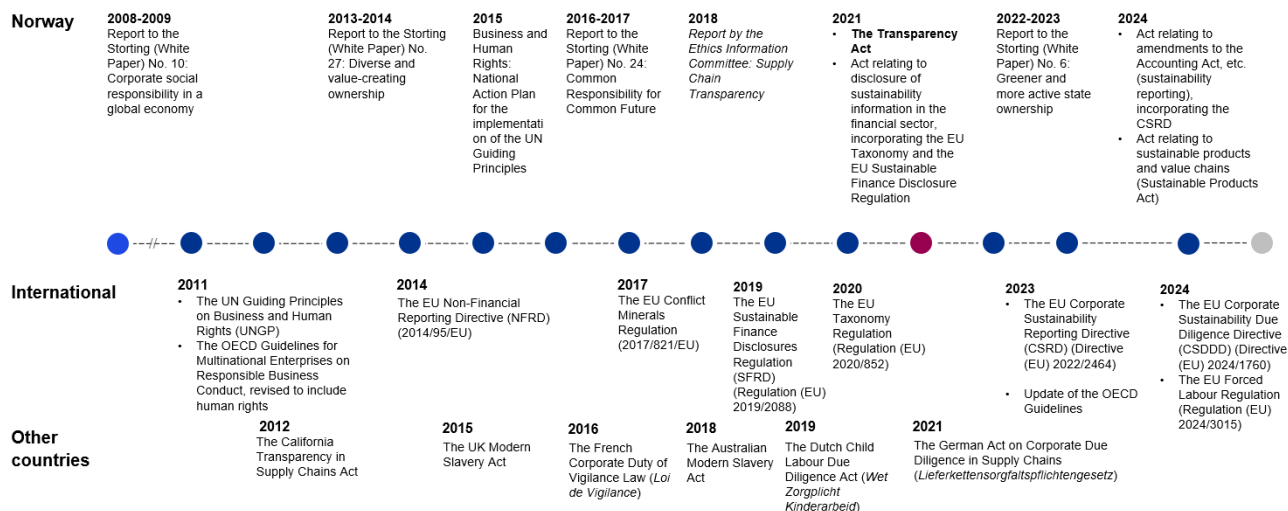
Norway

2008-2009
Report to the Storting (White Paper) No. 10: Corporate social responsibility in a global economy

2013-2014
Report to the Storting (White Paper) No. 27: Diverse and value-creating ownership

2015
Business and Human Rights: National Action Plan for the implementation of the UN Guiding Principles

2016-2017
Report to the Storting (White Paper) No. 24: Common Responsibility for Common Future

2018
*Report by the Ethics Information Committee: Supply Chain Transparency*

2021
• **The Transparency Act**
• Act relating to disclosure of sustainability information in the financial sector, incorporating the EU Taxonomy and the EU Sustainable Finance Disclosure Regulation

2022-2023
Report to the Storting (White Paper) No. 6: Greener and more active state ownership

2024
• Act relating to amendments to the Accounting Act, etc. (sustainability reporting), incorporating the CSRD
• Act relating to sustainable products and value chains (Sustainable Products Act)

International

2011
• The UN Guiding Principles on Business and Human Rights (UNGP)
• The OECD Guidelines for Multinational Enterprises on Responsible Business Conduct, revised to include human rights

2014
The EU Non-Financial Reporting Directive (NFRD) (2014/95/EU)

2017
The EU Conflict Minerals Regulation (2017/821/EU)

2019
The EU Sustainable Finance Disclosures Regulation (SFRD) (Regulation (EU) 2019/2088)

2020
The EU Taxonomy Regulation (Regulation (EU) 2020/852)

2023
• The EU Corporate Sustainability Reporting Directive (CSRD) (Directive (EU) 2022/2464)
• Update of the OECD Guidelines

2024
• The EU Corporate Sustainability Due Diligence Directive (CSDDD) (Directive (EU) 2024/1760)
• The EU Forced Labour Regulation (Regulation (EU) 2024/3015)

Other countries

2012
The California Transparency in Supply Chains Act

2015
The UK Modern Slavery Act

2016
The French Corporate Duty of Vigilance Law (*Loi de Vigilance*)

2018
The Australian Modern Slavery Act

2019
The Dutch Child Labour Due Diligence Act (*Wet Zorgplicht Kinderarbeid*)

2021
The German Act on Corporate Due Diligence in Supply Chains (*Lieferkettensorgfaltspflichtengesetz*)